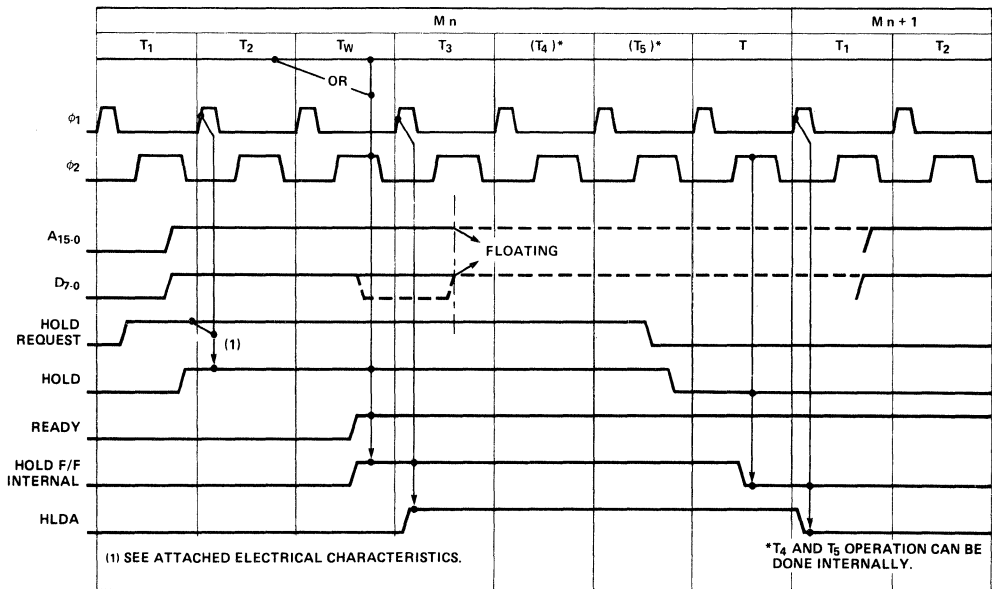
M n

M n + 1

$T_1$

$T_2$

$T_W$

$T_3$

$(T_4)$*

$(T_5)$*

T

$T_1$

$T_2$

OR

$\phi_1$

$\phi_2$

$A_{15-0}$

FLOATING

$D_{7-0}$

HOLD REQUEST

(1)

HOLD

READY

HOLD F/F INTERNAL

HLDA

(1) SEE ATTACHED ELECTRICAL CHARACTERISTICS.

*$T_4$ AND $T_5$ OPERATION CAN BE DONE INTERNALLY.